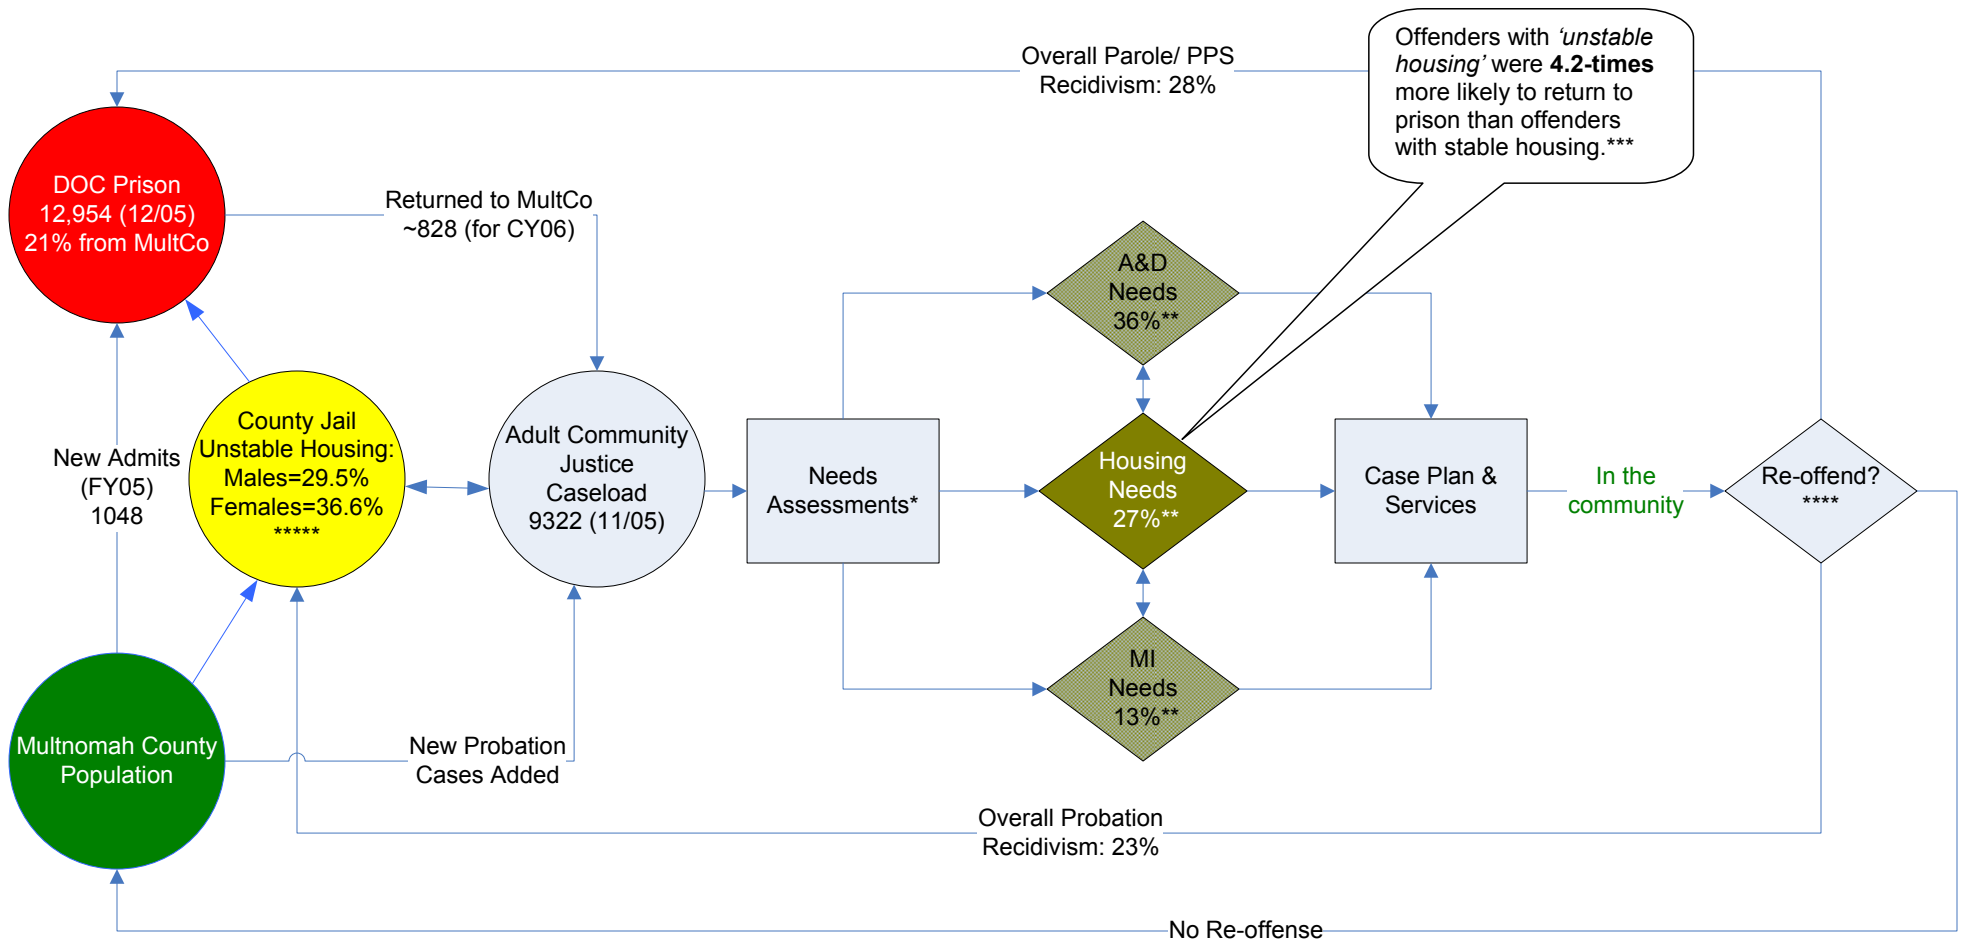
Overall Parole/ PPS Recidivism: 28%

Offenders with *'unstable housing'* were **4.2-times** more likely to return to prison than offenders with stable housing.***

DOC Prison
12,954 (12/05)
21% from MultCo

Returned to MultCo
~828 (for CY06)

A&D
Needs
36%**

New Admits
(FY05)
1048

County Jail
Unstable Housing:
Males=29.5%
Females=36.6%
*****

Adult Community
Justice
Caseload
9322 (11/05)

Needs
Assessments*

Housing
Needs
27%**

Case Plan &
Services

In the
community

Re-offend?
****

MI
Needs
13%**

Multnomah County
Population

New Probation
Cases Added

Overall Probation
Recidivism: 23%

No Re-offense